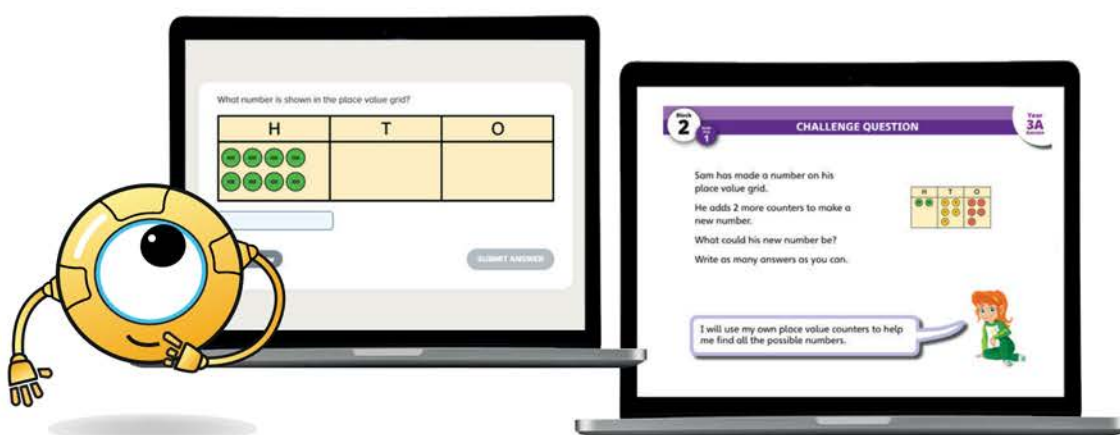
What number is shown in the place value grid?

| H | T | O |
|---|---|---|
| 100 100 100 100 100 100 100 100 | | |

SUBMIT ANSWER

Block 2 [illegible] 1

CHALLENGE QUESTION

Year 3A

Sam has made a number on his place value grid.

He adds 2 more counters to make a new number.

What could his new number be?

Write as many answers as you can.

| H | T | O |
|---|---|---|
| | | |

I will use my own place value counters to help me find all the possible numbers.